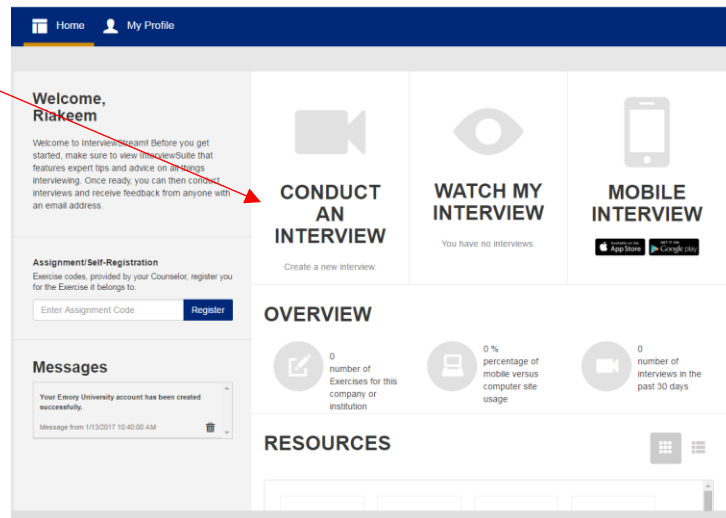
Home My Profile

Welcome, Riakeem

Welcome to InterviewStream! Before you get started, make sure to view InterviewSuite that features expert tips and advice on all things interviewing. Once ready, you can then conduct interviews and receive feedback from anyone with an email address.

Assignment/Self-Registration

Exercise codes, provided by your Counselor, register you for the Exercise it belongs to.

Enter Assignment Code Register

Messages

Your Emory University account has been created successfully.

Message from 1/13/2017 10:40:00 AM

CONDUCT AN INTERVIEW

Create a new interview.

WATCH MY INTERVIEW

You have no interviews.

MOBILE INTERVIEW

Available on the App Store GET IT ON Google play

OVERVIEW

0
number of Exercises for this company or institution

0 %
percentage of mobile versus computer site usage

0
number of interviews in the past 30 days

RESOURCES